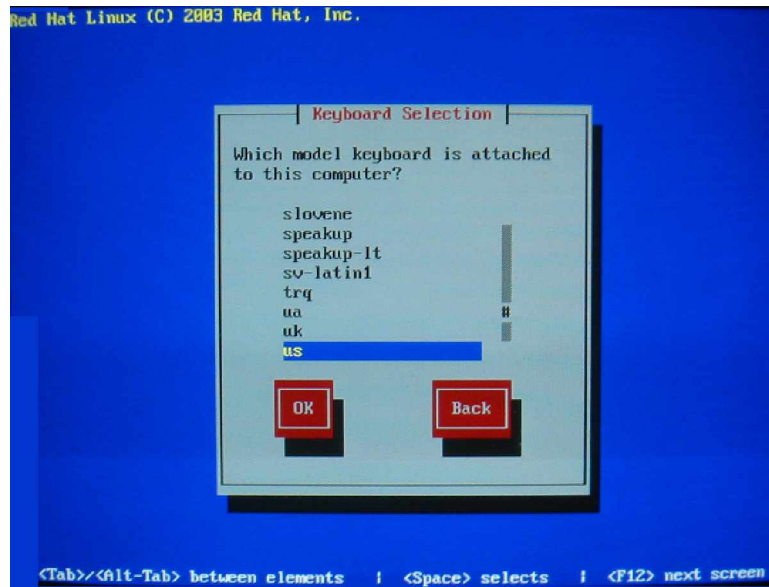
Red Hat Linux (C) 2003 Red Hat, Inc.

Keyboard Selection

Which model keyboard is attached to this computer?

slovene
speakup
speakup-lt
sv-latin1
trq
ua
uk
us

OK

Back

<Tab>/<Alt-Tab> between elements | <Space> selects | <F12> next screen